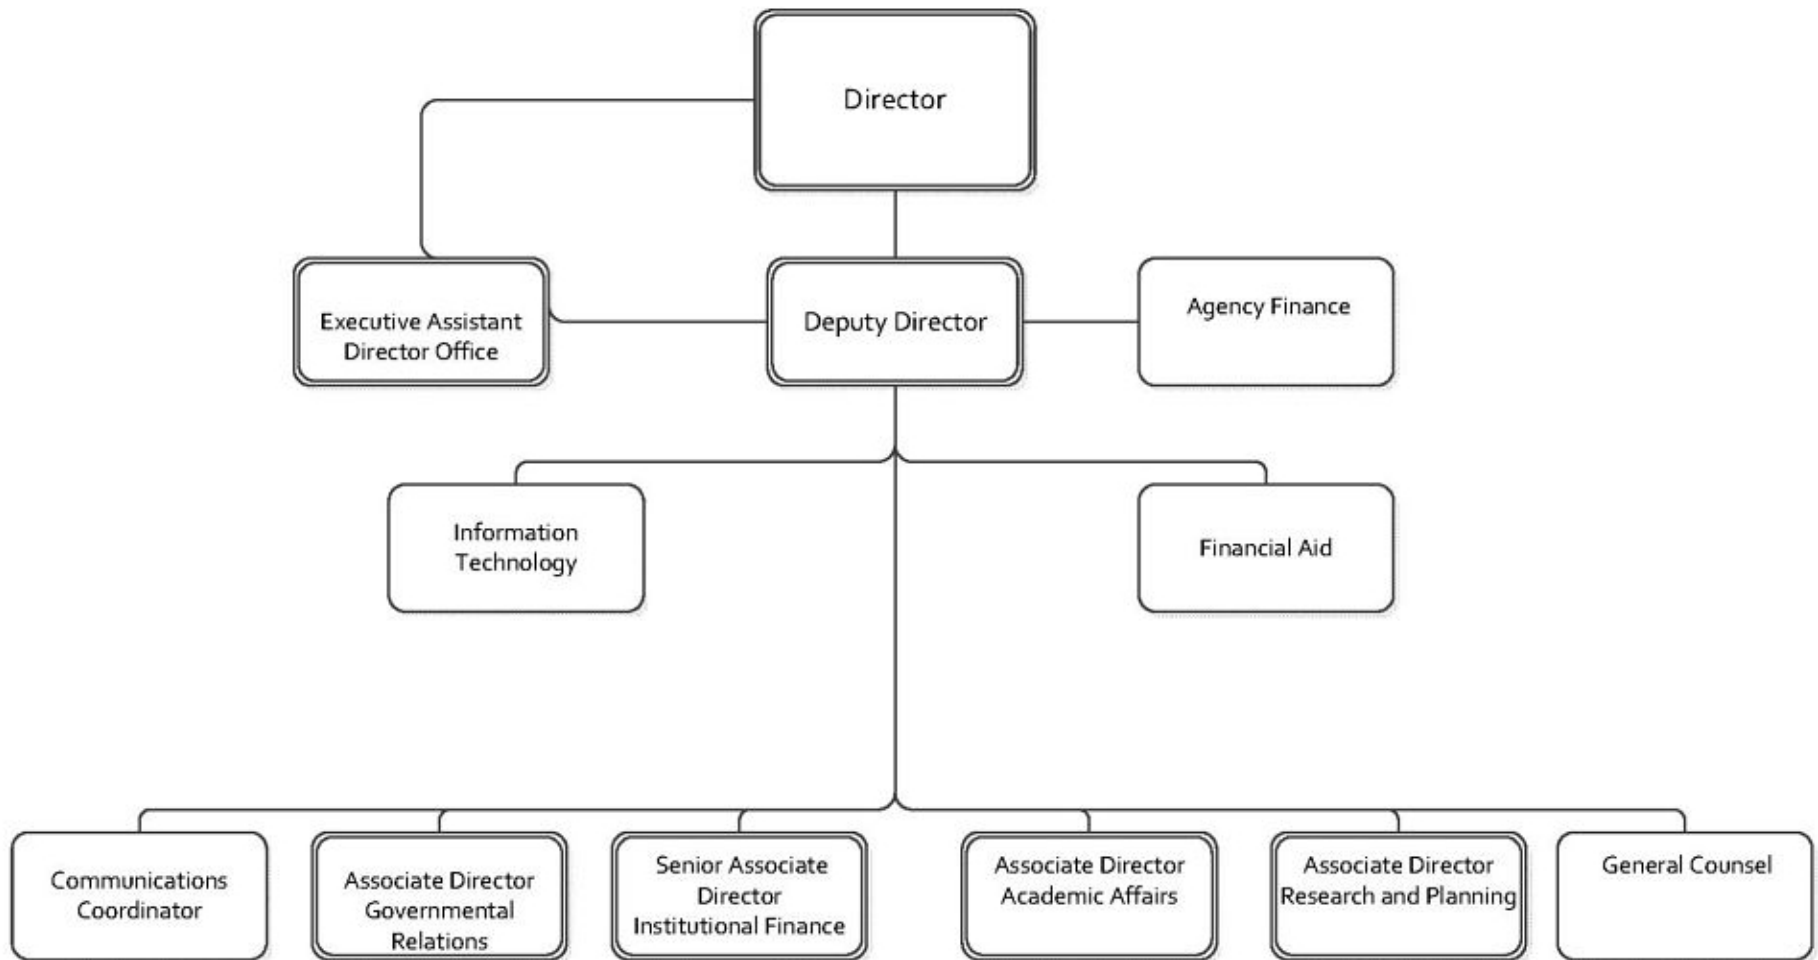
Director

Executive Assistant Director Office

Deputy Director

Agency Finance

Information Technology

Financial Aid

Communications Coordinator

Associate Director Governmental Relations

Senior Associate Director Institutional Finance

Associate Director Academic Affairs

Associate Director Research and Planning

General Counsel